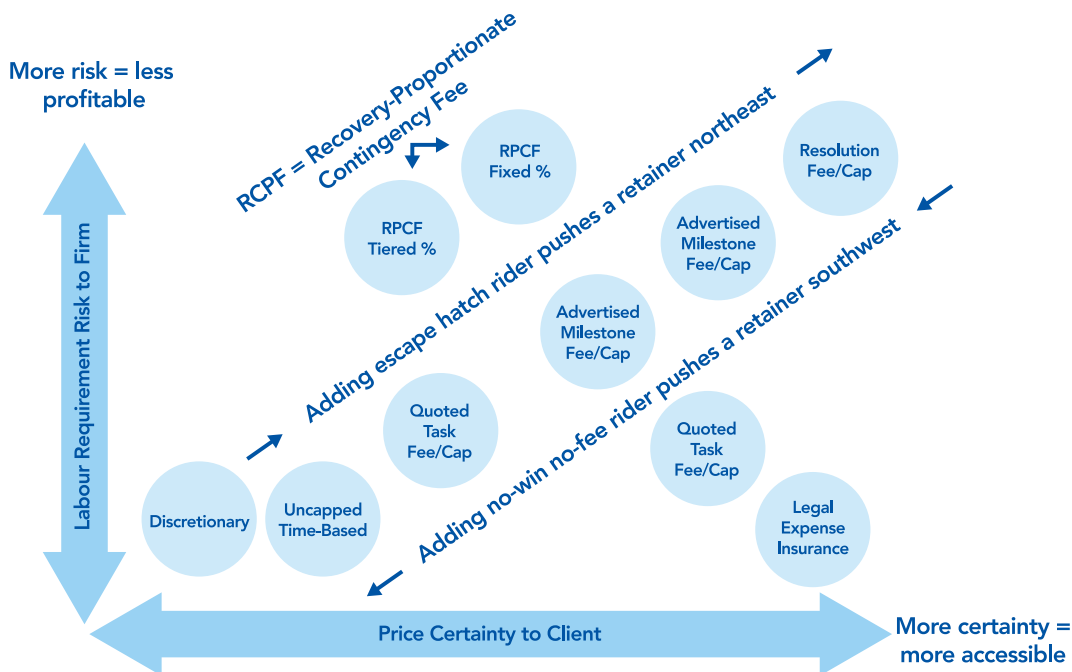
More risk = less profitable

Labour Requirement Risk to Firm

RCPF = Recovery-Proportionate Contingency Fee

RPCF Fixed %

RPCF Tiered %

Adding escape hatch rider pushes a retainer northeast

Resolution Fee/Cap

Advertised Milestone Fee/Cap

Advertised Milestone Fee/Cap

Adding no-win no-fee rider pushes a retainer southwest

Quoted Task Fee/Cap

Quoted Task Fee/Cap

Discretionary

Uncapped Time-Based

Legal Expense Insurance

Price Certainty to Client

More certainty = more accessible